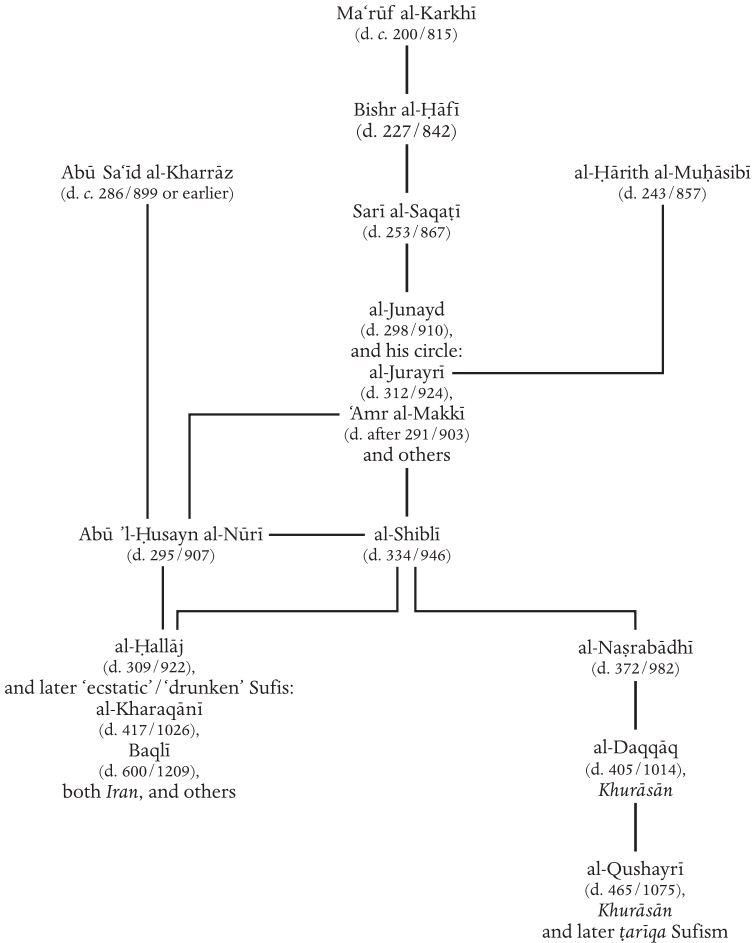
Maʿrūf al-Karkhī
(d. *c.* 200/815)

Bishr al-Ḥāfī
(d. 227/842)

Abū Saʿīd al-Kharrāz
(d. *c.* 286/899 or earlier)

Sarī al-Saqaṭī
(d. 253/867)

al-Ḥārith al-Muḥāsibī
(d. 243/857)

al-Junayd
(d. 298/910),
and his circle:
al-Jurayrī
(d. 312/924),
ʿAmr al-Makkī
(d. after 291/903)
and others

Abū ʾl-Ḥusayn al-Nūrī
(d. 295/907)

al-Shiblī
(d. 334/946)

al-Ḥallāj
(d. 309/922),
and later ʻecstaticʼ/ʻdrunkenʼ Sufis:
al-Kharaqānī
(d. 417/1026),
Baqlī
(d. 600/1209),
both *Iran*, and others

al-Naṣrabādhī
(d. 372/982)

al-Daqqāq
(d. 405/1014),
*Khurāsān*

al-Qushayrī
(d. 465/1075),
*Khurāsān*
and later *ṭarīqa* Sufism